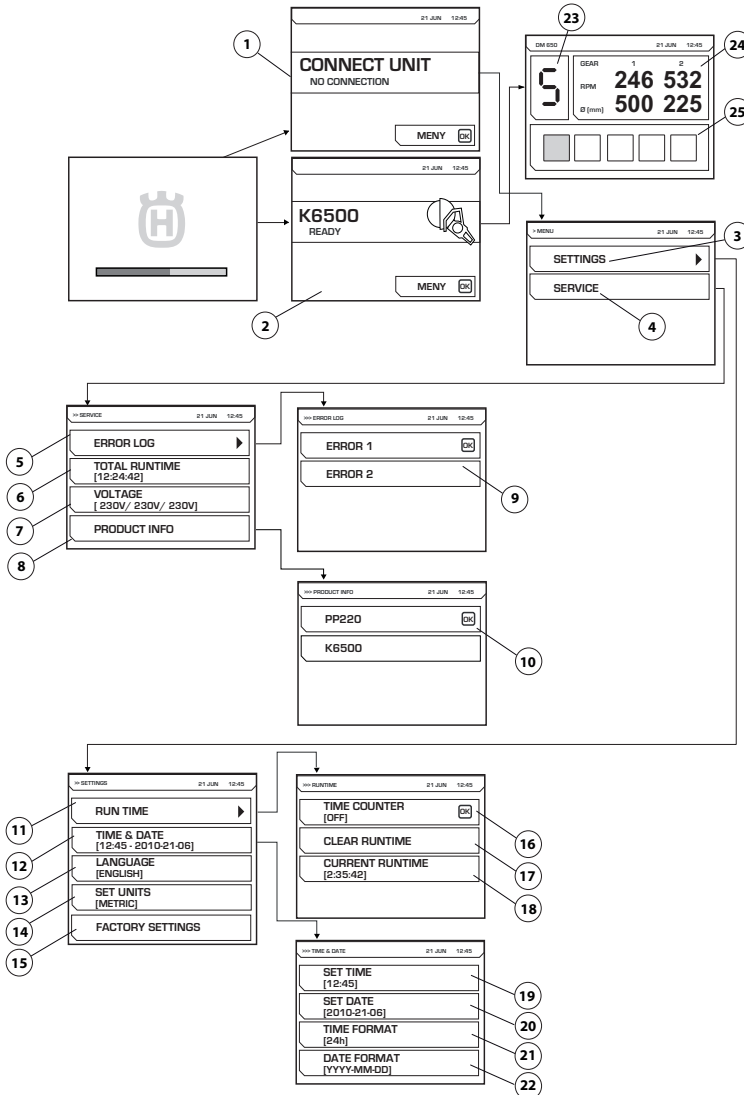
1

21 JUN 12:45

CONNECT UNIT
NO CONNECTION

MENY OK

21 JUN 12:45

K6500
READY

MENY OK

2

23

24

25

DM 650 21 JUN 12:45

5

GEAR 1 2
RPM 246 532
Ø [mm] 500 225

> MENU 21 JUN 12:45

SETTINGS

SERVICE

3

4

>> SERVICE 21 JUN 12:45

ERROR LOG

TOTAL RUNTIME
[12:24:42]

VOLTAGE
[ 230V/ 230V/ 230V]

PRODUCT INFO

5

6

7

8

>>> ERROR LOG 21 JUN 12:45

ERROR 1 OK

ERROR 2

9

>>> PRODUCT INFO 21 JUN 12:45

PP220 OK

K6500

10

>> SETTINGS 21 JUN 12:45

RUN TIME

TIME & DATE
[12:45 - 2010-21-06]

LANGUAGE
[ENGLISH]

SET UNITS
[METRIC]

FACTORY SETTINGS

11

12

13

14

15

>>> RUNTIME 21 JUN 12:45

TIME COUNTER
[OFF] OK

CLEAR RUNTIME

CURRENT RUNTIME
[2:35:42]

16

17

18

>>> TIME & DATE 21 JUN 12:45

SET TIME
[12:45]

SET DATE
[2010-21-06]

TIME FORMAT
[24h]

DATE FORMAT
[YYYY-MM-DD]

19

20

21

22